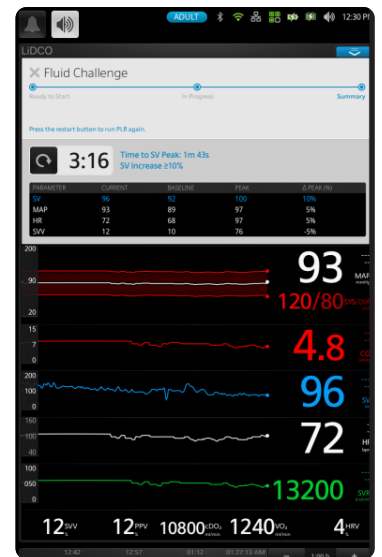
ADULT 12:30 PI

LiDCO

Fluid Challenge

Ready to Start

In Progress

Summary

Press the restart button to run PLR again.

3:16

Time to SV Peak: 1m 43s

SV increase ≥10%

| PARAMETER | CURRENT | BASELINE | PEAK | Δ PEAK (%) |
|---|---|---|---|---|
| SV | 96 | 92 | 100 | 10% |
| MAP | 93 | 89 | 97 | 5% |
| HR | 72 | 68 | 97 | 5% |
| SVV | 12 | 10 | 76 | -5% |

200

90

20

93

MAP mmHg

120/80 SYS/DIA

15

7

0

4.8

CO

200

100

0

96

SV

160

100

40

72

HR bpm

100

050

0

13200

SVR

12 SVV

12 PPV

10800 $_{DO_2}$ ml/min

1240 $_{VO_2}$ ml/min

4 HRV

12:47

12:57

01:12

01:27:13 AM

1:00 h